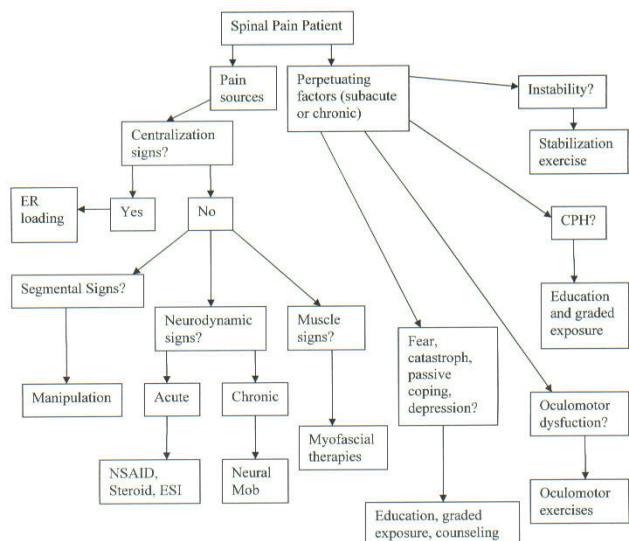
Spinal Pain Patient

Pain sources

Perpetuating factors (subacute or chronic)

Instability?

Stabilization exercise

Centralization signs?

ER loading

Yes

No

CPH?

Education and graded exposure

Segmental Signs?

Neurodynamic signs?

Muscle signs?

Fear, catastroph, passive coping, depression?

Manipulation

Acute

Chronic

Oculomotor dysfuction?

Myofascial therapies

NSAID, Steroid, ESI

Neural Mob

Oculomotor exercises

Education, graded exposure, counseling